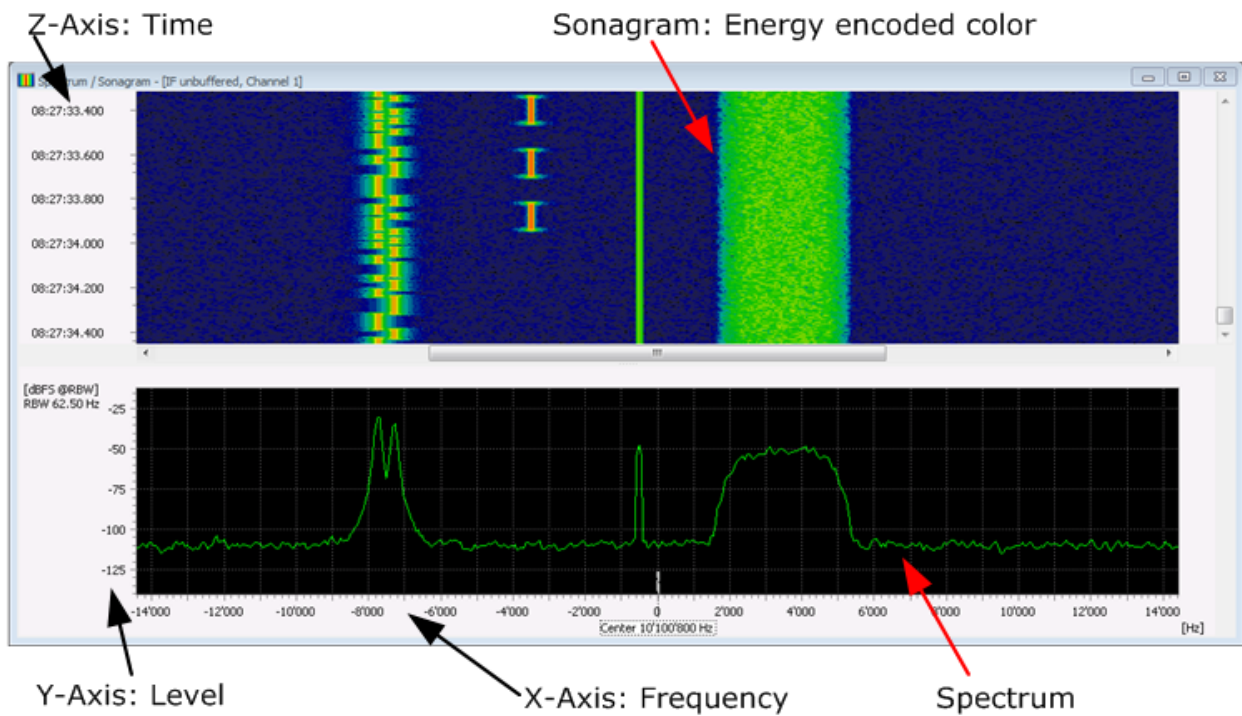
Z-Axis: Time

Sonagram: Energy encoded color

Spectrum / Sonagram - [IF unbuffered, Channel 1]

08:27:33.400
08:27:33.600
08:27:33.800
08:27:34.000
08:27:34.200
08:27:34.400

[dBFS @RBW]
RBW 62.50 Hz

-25
-50
-75
-100
-125

-14'000 -12'000 -10'000 -8'000 -6'000 -4'000 -2'000 0 2'000 4'000 6'000 8'000 10'000 12'000 14'000

Center 10'100'800 Hz

[Hz]

Y-Axis: Level

X-Axis: Frequency

Spectrum